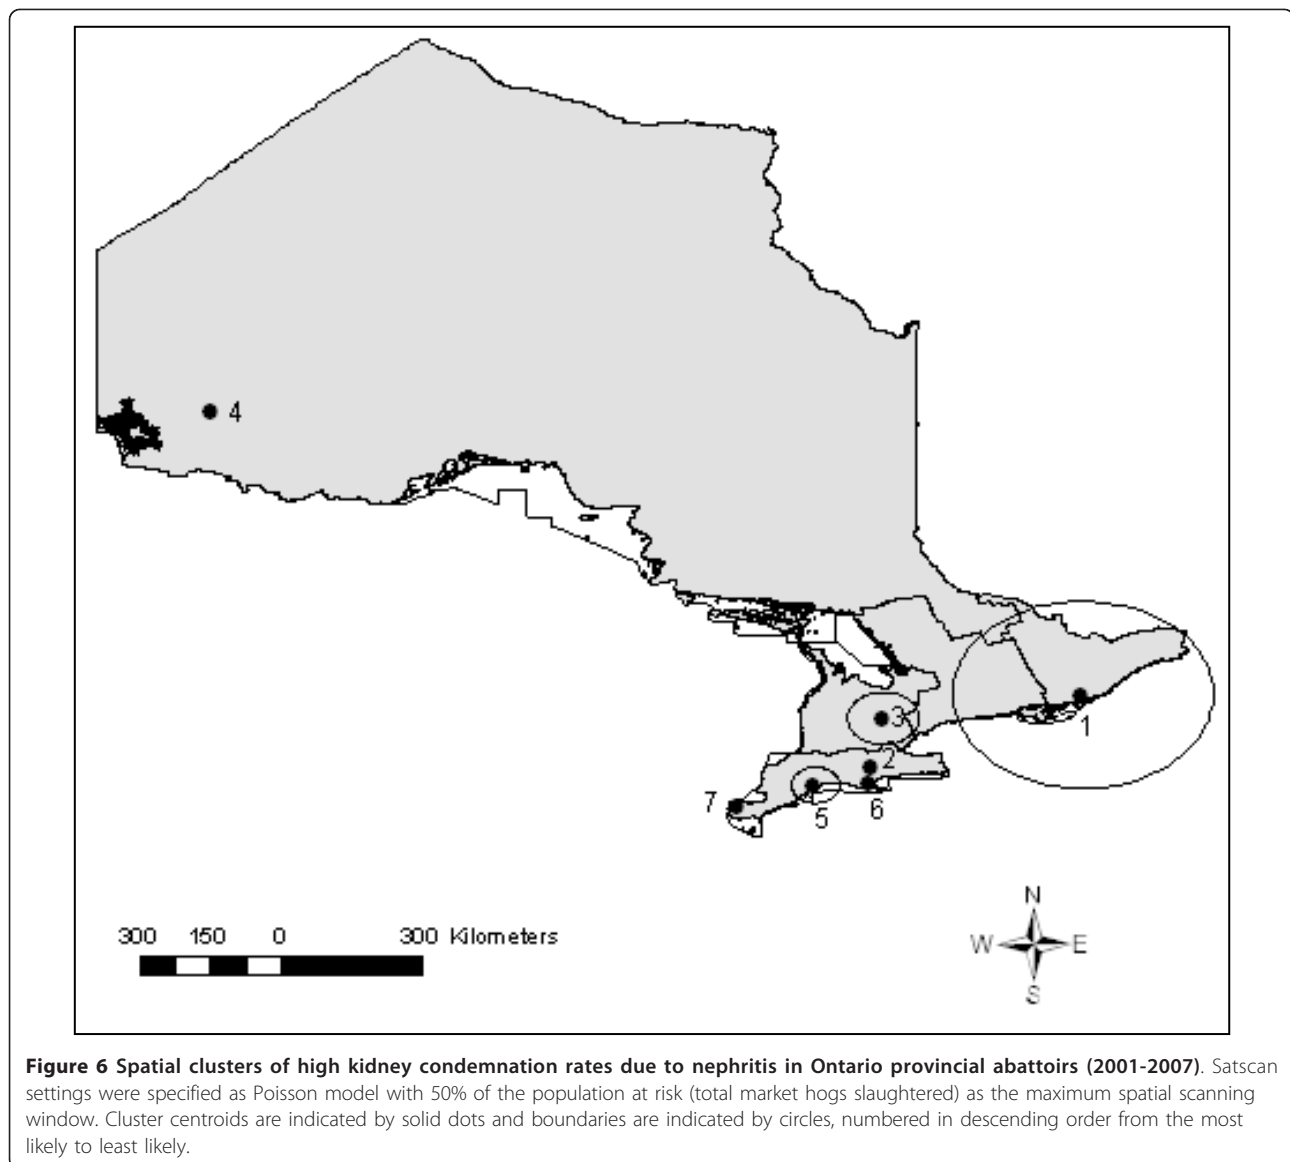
4

3

1

2

7

5

6

N

W

E

S

300 150 0 300 Kilometers

**Figure 6 Spatial clusters of high kidney condemnation rates due to nephritis in Ontario provincial abattoirs (2001-2007)**. Satscan settings were specified as Poisson model with 50% of the population at risk (total market hogs slaughtered) as the maximum spatial scanning window. Cluster centroids are indicated by solid dots and boundaries are indicated by circles, numbered in descending order from the most likely to least likely.